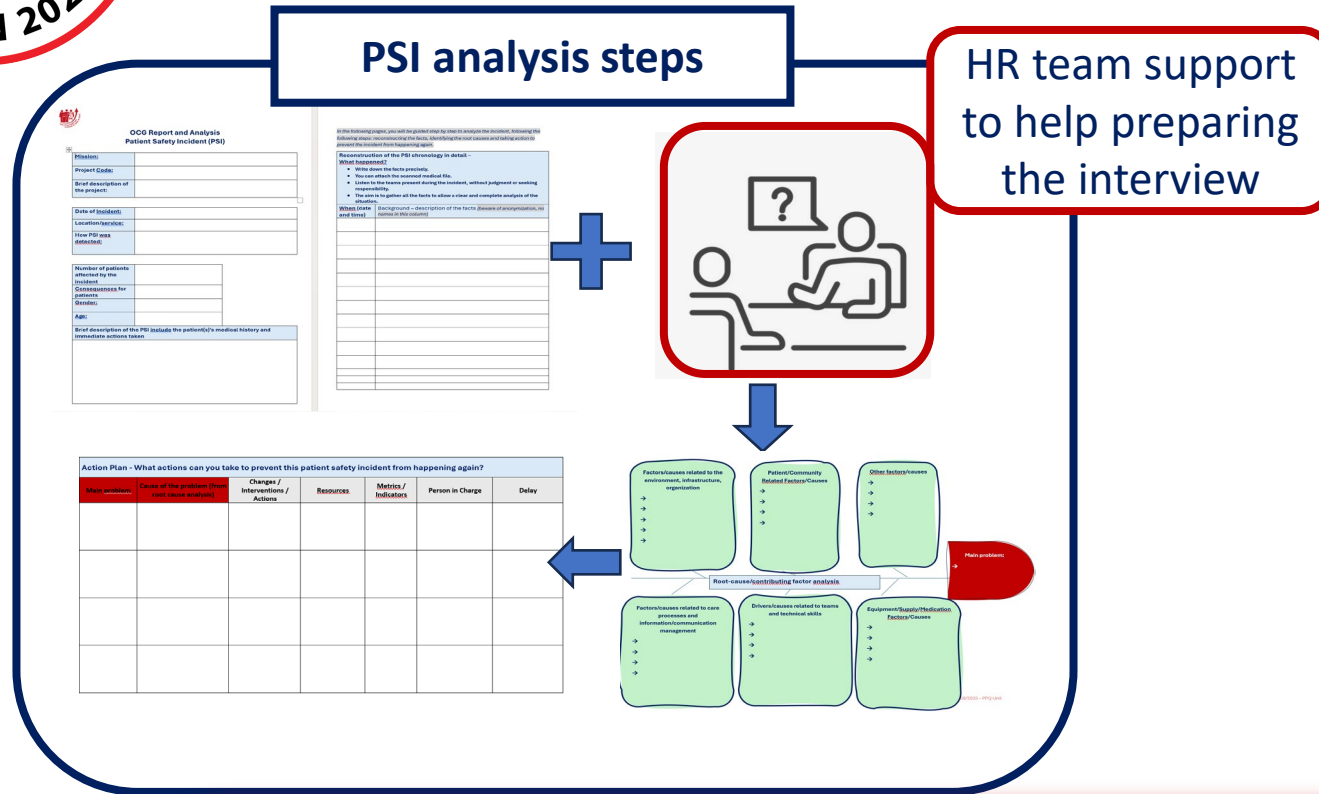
I 202

PSI analysis steps

HR team support to help preparing the interview

OCG Report and Analysis
Patient Safety Incident (PSI)

| Mission: | |
|---|---|
| Project Code: | |
| Brief description of the project: | |

| Date of incident: | |
|---|---|
| Location/service: | |
| How PSI was detected: | |

| Number of patients affected by the incident | |
|---|---|
| Consequences for patients | |
| Gender: | |
| Age: | |

Brief description of the PSI include the patient(s)'s medical history and immediate actions taken

In the following pages, you will be guided step by step to analyse the incident, following the following steps: reconstructing the facts, identifying the root causes and taking action to prevent the incident from happening again.

Reconstruction of the PSI chronology in detail – What happened?
• Write down the facts precisely.
• You can attach the scanned medical file.
• Listen to the teams present during the incident, without judgment or seeking responsibility.
• The aim is to gather all the facts to allow a clear and complete analysis of the situation.

| When (date and time) | Background – description of the facts (beware of anonymization, no names in this column) |
|---|---|

Action Plan - What actions can you take to prevent this patient safety incident from happening again?

| Main problem | Cause of the problem (from root cause analysis) | Changes / Interventions / Actions | Resources | Metrics / Indicators | Person in Charge | Delay |
|---|---|---|---|---|---|---|
| | | | | | | |
| | | | | | | |
| | | | | | | |
| | | | | | | |

Factors/causes related to the environment, infrastructure, organization
→
→
→
→
→
→

Patient/Community Related Factors/Causes
→
→
→
→

Other factors/causes
→
→
→
→

Main problem:
→

Root-cause/contributing factor analysis

Factors/causes related to care processes and information/communication management
→
→
→
→

Drivers/causes related to teams and technical skills
→
→
→
→

Equipment/Supply/Medication Factors/Causes
→
→
→
→

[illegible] – PPQ Unit